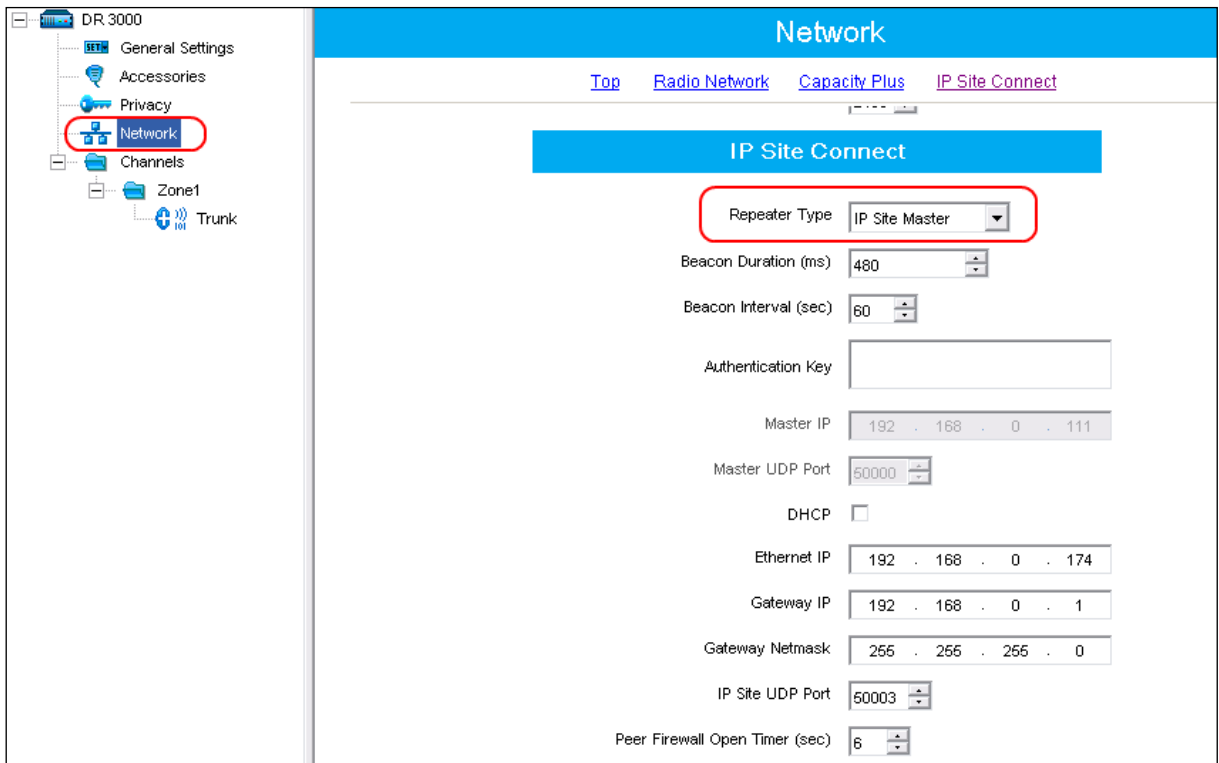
DR 3000
General Settings
Accessories
Privacy
Network
Channels
Zone1
Trunk

Network

Top Radio Network Capacity Plus IP Site Connect

IP Site Connect

Repeater Type IP Site Master
Beacon Duration (ms) 480
Beacon Interval (sec) 60
Authentication Key
Master IP 192 . 168 . 0 . 111
Master UDP Port 50000
DHCP
Ethernet IP 192 . 168 . 0 . 174
Gateway IP 192 . 168 . 0 . 1
Gateway Netmask 255 . 255 . 255 . 0
IP Site UDP Port 50003
Peer Firewall Open Timer (sec) 6